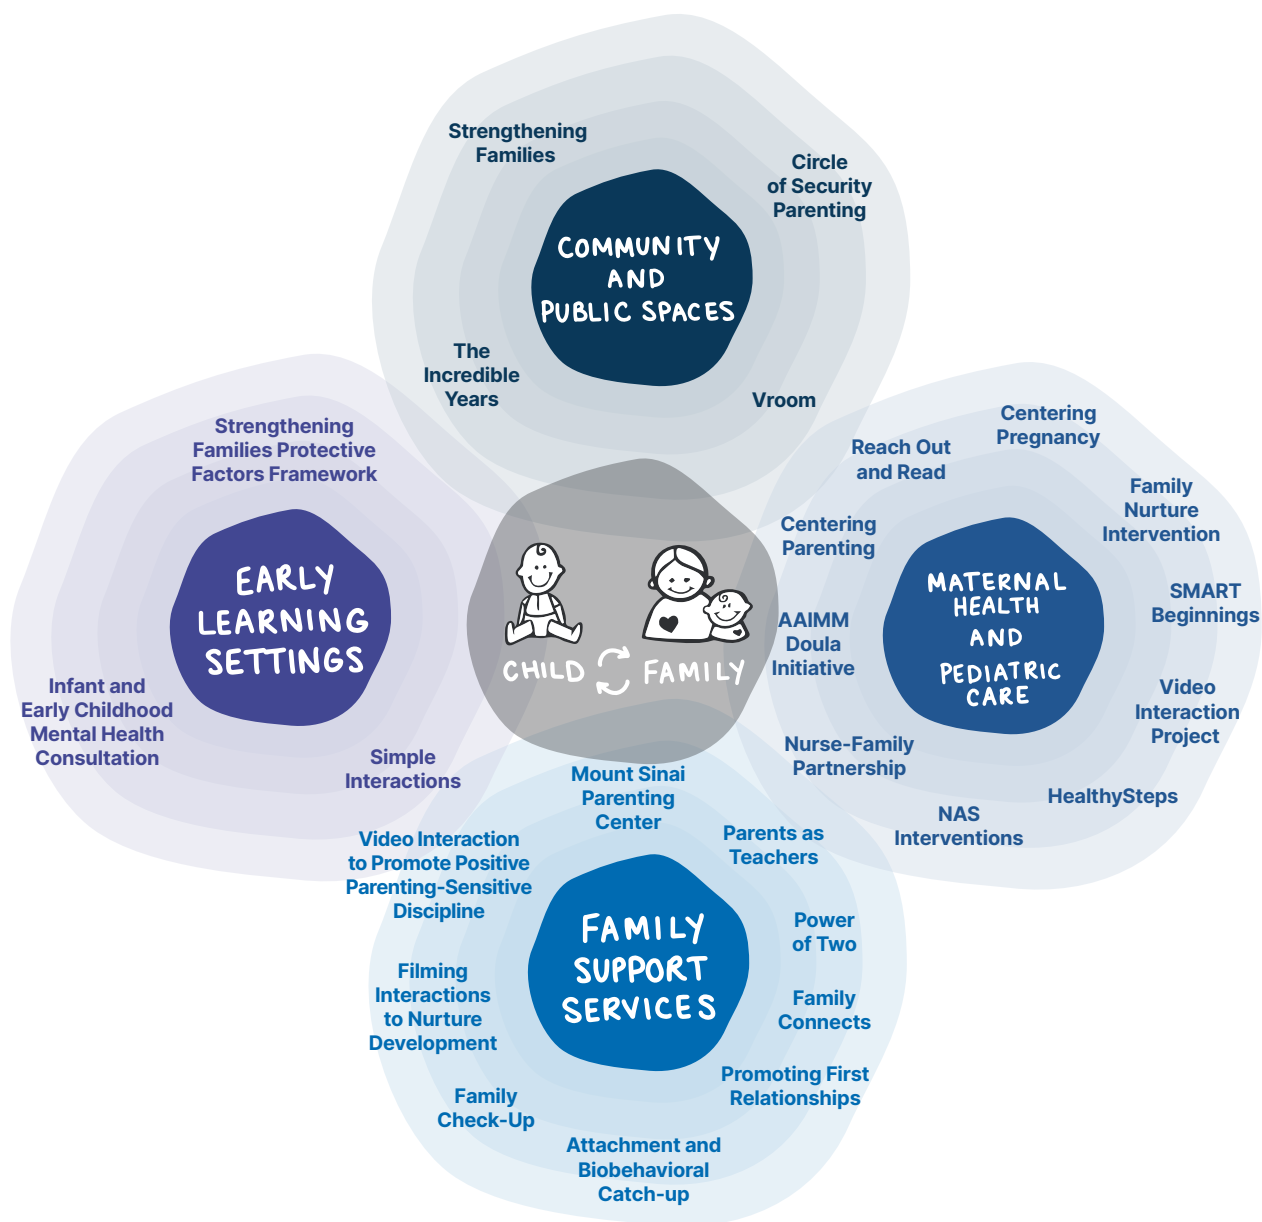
Strengthening Families

Circle of Security Parenting

COMMUNITY AND PUBLIC SPACES

The Incredible Years

Vroom

Strengthening Families Protective Factors Framework

EARLY LEARNING SETTINGS

Infant and Early Childhood Mental Health Consultation

Simple Interactions

CHILD FAMILY

Reach Out and Read

Centering Pregnancy

Family Nurture Intervention

Centering Parenting

MATERNAL HEALTH AND PEDIATRIC CARE

SMART Beginnings

AAIMM Doula Initiative

Video Interaction Project

Nurse-Family Partnership

HealthySteps

NAS Interventions

Mount Sinai Parenting Center

Parents as Teachers

Video Interaction to Promote Positive Parenting-Sensitive Discipline

FAMILY SUPPORT SERVICES

Power of Two

Filming Interactions to Nurture Development

Family Connects

Promoting First Relationships

Family Check-Up

Attachment and Biobehavioral Catch-up